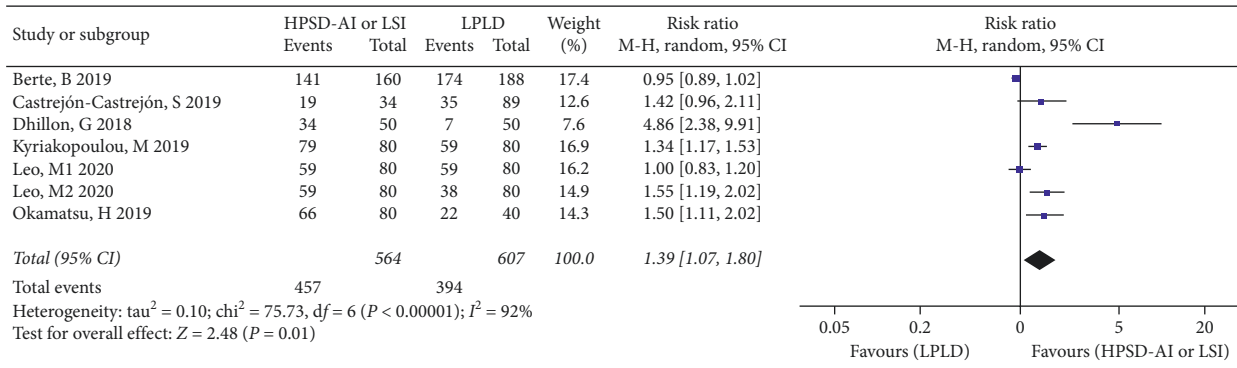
| Study or subgroup | HPSD-AI or LSI Events | HPSD-AI or LSI Total | LPLD Events | LPLD Total | Weight (%) | Risk ratio M-H, random, 95% CI |
|---|---|---|---|---|---|---|
| Berte, B 2019 | 141 | 160 | 174 | 188 | 17.4 | 0.95 [0.89, 1.02] |
| Castrejón-Castrejón, S 2019 | 19 | 34 | 35 | 89 | 12.6 | 1.42 [0.96, 2.11] |
| Dhillon, G 2018 | 34 | 50 | 7 | 50 | 7.6 | 4.86 [2.38, 9.91] |
| Kyriakopoulou, M 2019 | 79 | 80 | 59 | 80 | 16.9 | 1.34 [1.17, 1.53] |
| Leo, M1 2020 | 59 | 80 | 59 | 80 | 16.2 | 1.00 [0.83, 1.20] |
| Leo, M2 2020 | 59 | 80 | 38 | 80 | 14.9 | 1.55 [1.19, 2.02] |
| Okamatsu, H 2019 | 66 | 80 | 22 | 40 | 14.3 | 1.50 [1.11, 2.02] |
| Total (95% CI) | | 564 | | 607 | 100.0 | 1.39 [1.07, 1.80] |
| Total events | 457 | | 394 | | | |

Heterogeneity: $tau^2 = 0.10$; $chi^2 = 75.73$, df = 6 ($P < 0.00001$); $I^2 = 92\%$
Test for overall effect: $Z = 2.48$ ($P = 0.01$)

Risk ratio
M-H, random, 95% CI

0.05 0.2 0 5 20
Favours (LPLD) Favours (HPSD-AI or LSI)